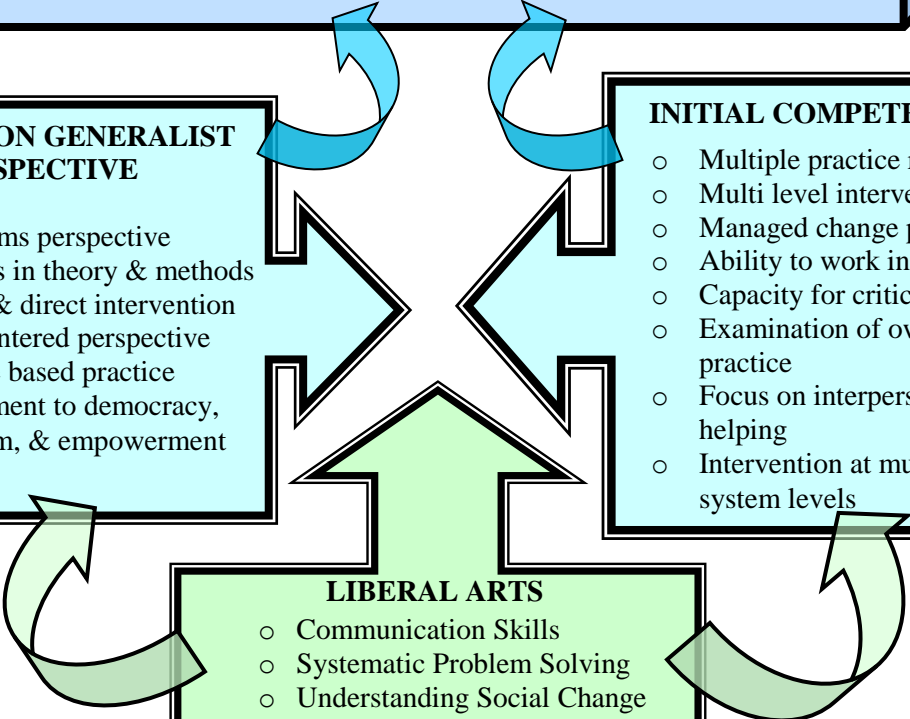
ON GENERALIST
SPECTIVE

ms perspective
s in theory & methods
& direct intervention
ntered perspective
based practice
ment to democracy,
n, & empowerment

INITIAL COMPETE

o Multiple practice r
o Multi level interve
o Managed change p
o Ability to work in
o Capacity for critic
o Examination of ov practice
o Focus on interpers helping
o Intervention at mu system levels

LIBERAL ARTS
o Communication Skills
o Systematic Problem Solving
o Understanding Social Change